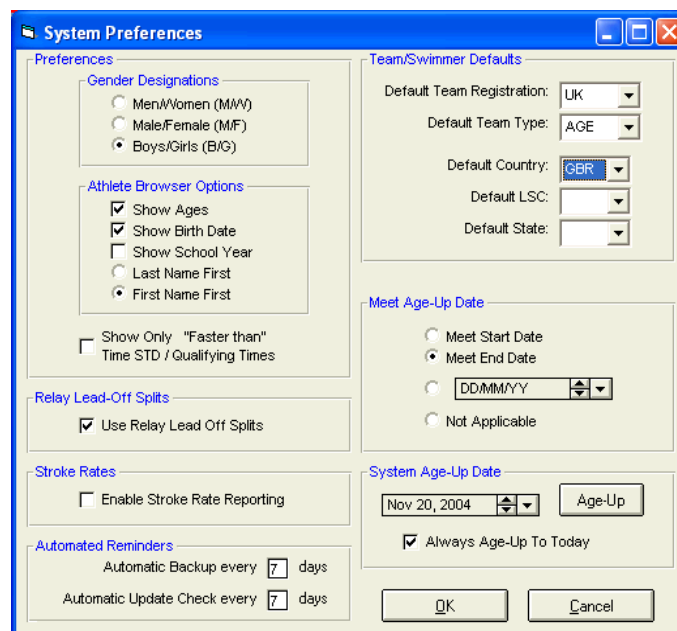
System Preferences

Preferences

Gender Designations
Men/Women (M/W)
Male/Female (M/F)
Boys/Girls (B/G)

Athlete Browser Options
Show Ages
Show Birth Date
Show School Year
Last Name First
First Name First

Show Only "Faster than" Time STD / Qualifying Times

Relay Lead-Off Splits
Use Relay Lead Off Splits

Stroke Rates
Enable Stroke Rate Reporting

Automated Reminders
Automatic Backup every 7 days
Automatic Update Check every 7 days

Team/Swimmer Defaults
Default Team Registration: UK
Default Team Type: AGE
Default Country: GBR
Default LSC:
Default State:

Meet Age-Up Date
Meet Start Date
Meet End Date
DD/MM/YY
Not Applicable

System Age-Up Date
Nov 20, 2004
Age-Up
Always Age-Up To Today

OK
Cancel